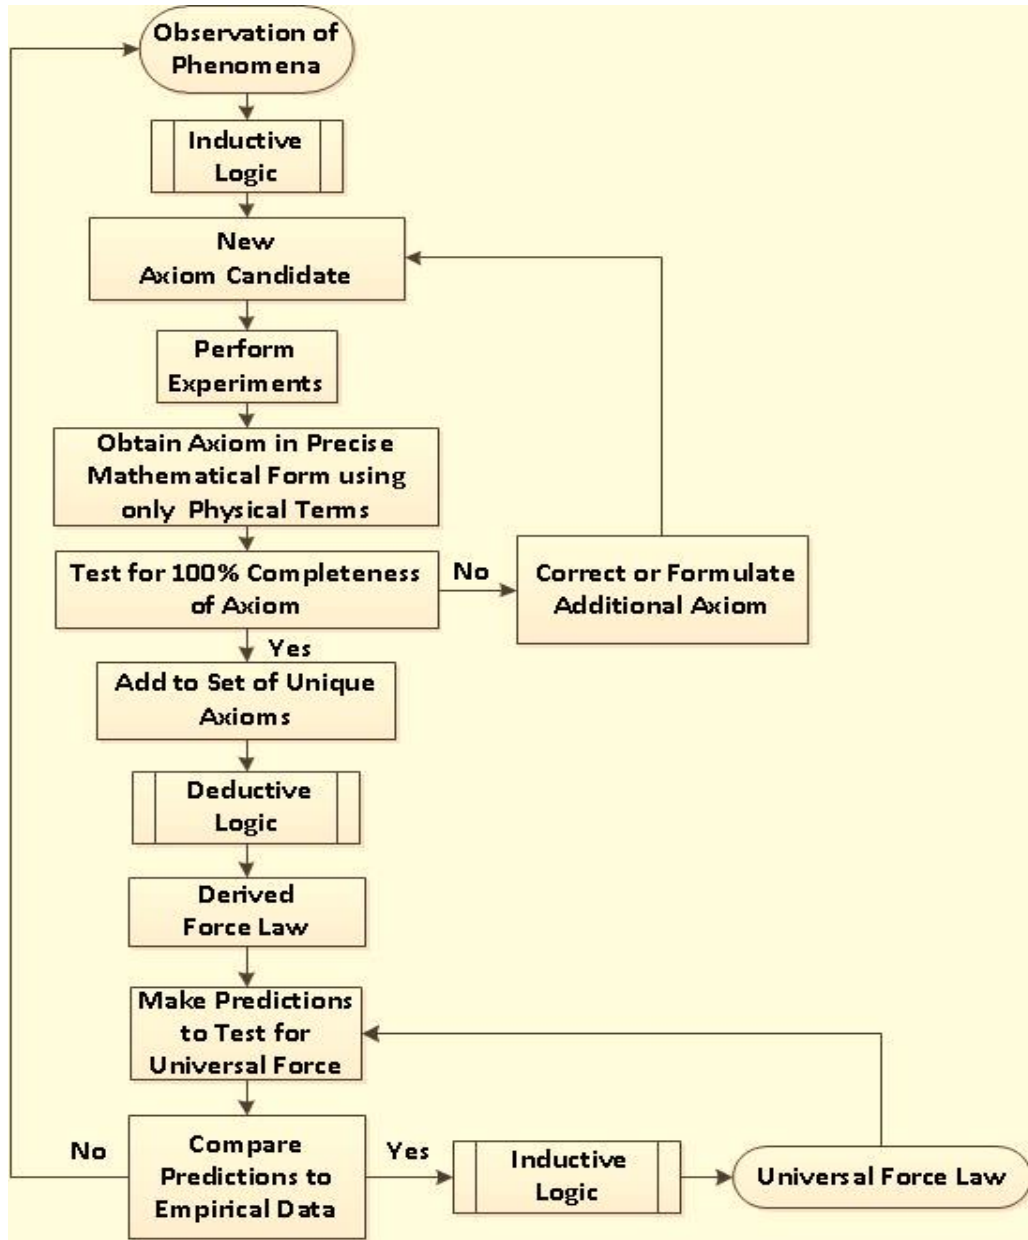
Observation of Phenomena

Inductive Logic

New Axiom Candidate

Perform Experiments

Obtain Axiom in Precise Mathematical Form using only Physical Terms

Test for 100% Completeness of Axiom

No

Correct or Formulate Additional Axiom

Yes

Add to Set of Unique Axioms

Deductive Logic

Derived Force Law

Make Predictions to Test for Universal Force

No

Compare Predictions to Empirical Data

Yes

Inductive Logic

Universal Force Law